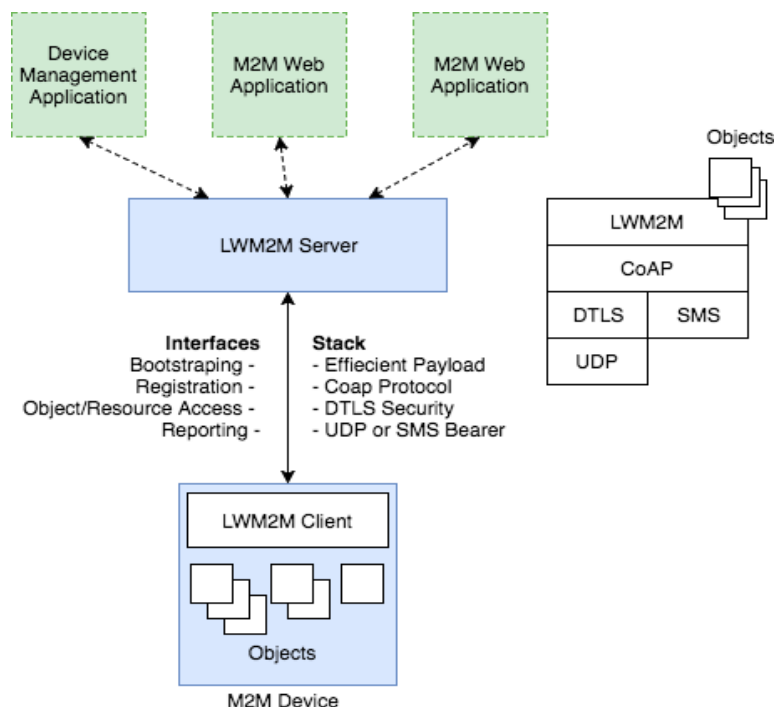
Device Management Application

M2M Web Application

M2M Web Application

LWM2M Server

**Interfaces**
Bootstraping -
Registration -
Object/Resource Access -
Reporting -

**Stack**
- Effiecient Payload
- Coap Protocol
- DTLS Security
- UDP or SMS Bearer

LWM2M Client

Objects

M2M Device

Objects

LWM2M

CoAP

DTLS

SMS

UDP